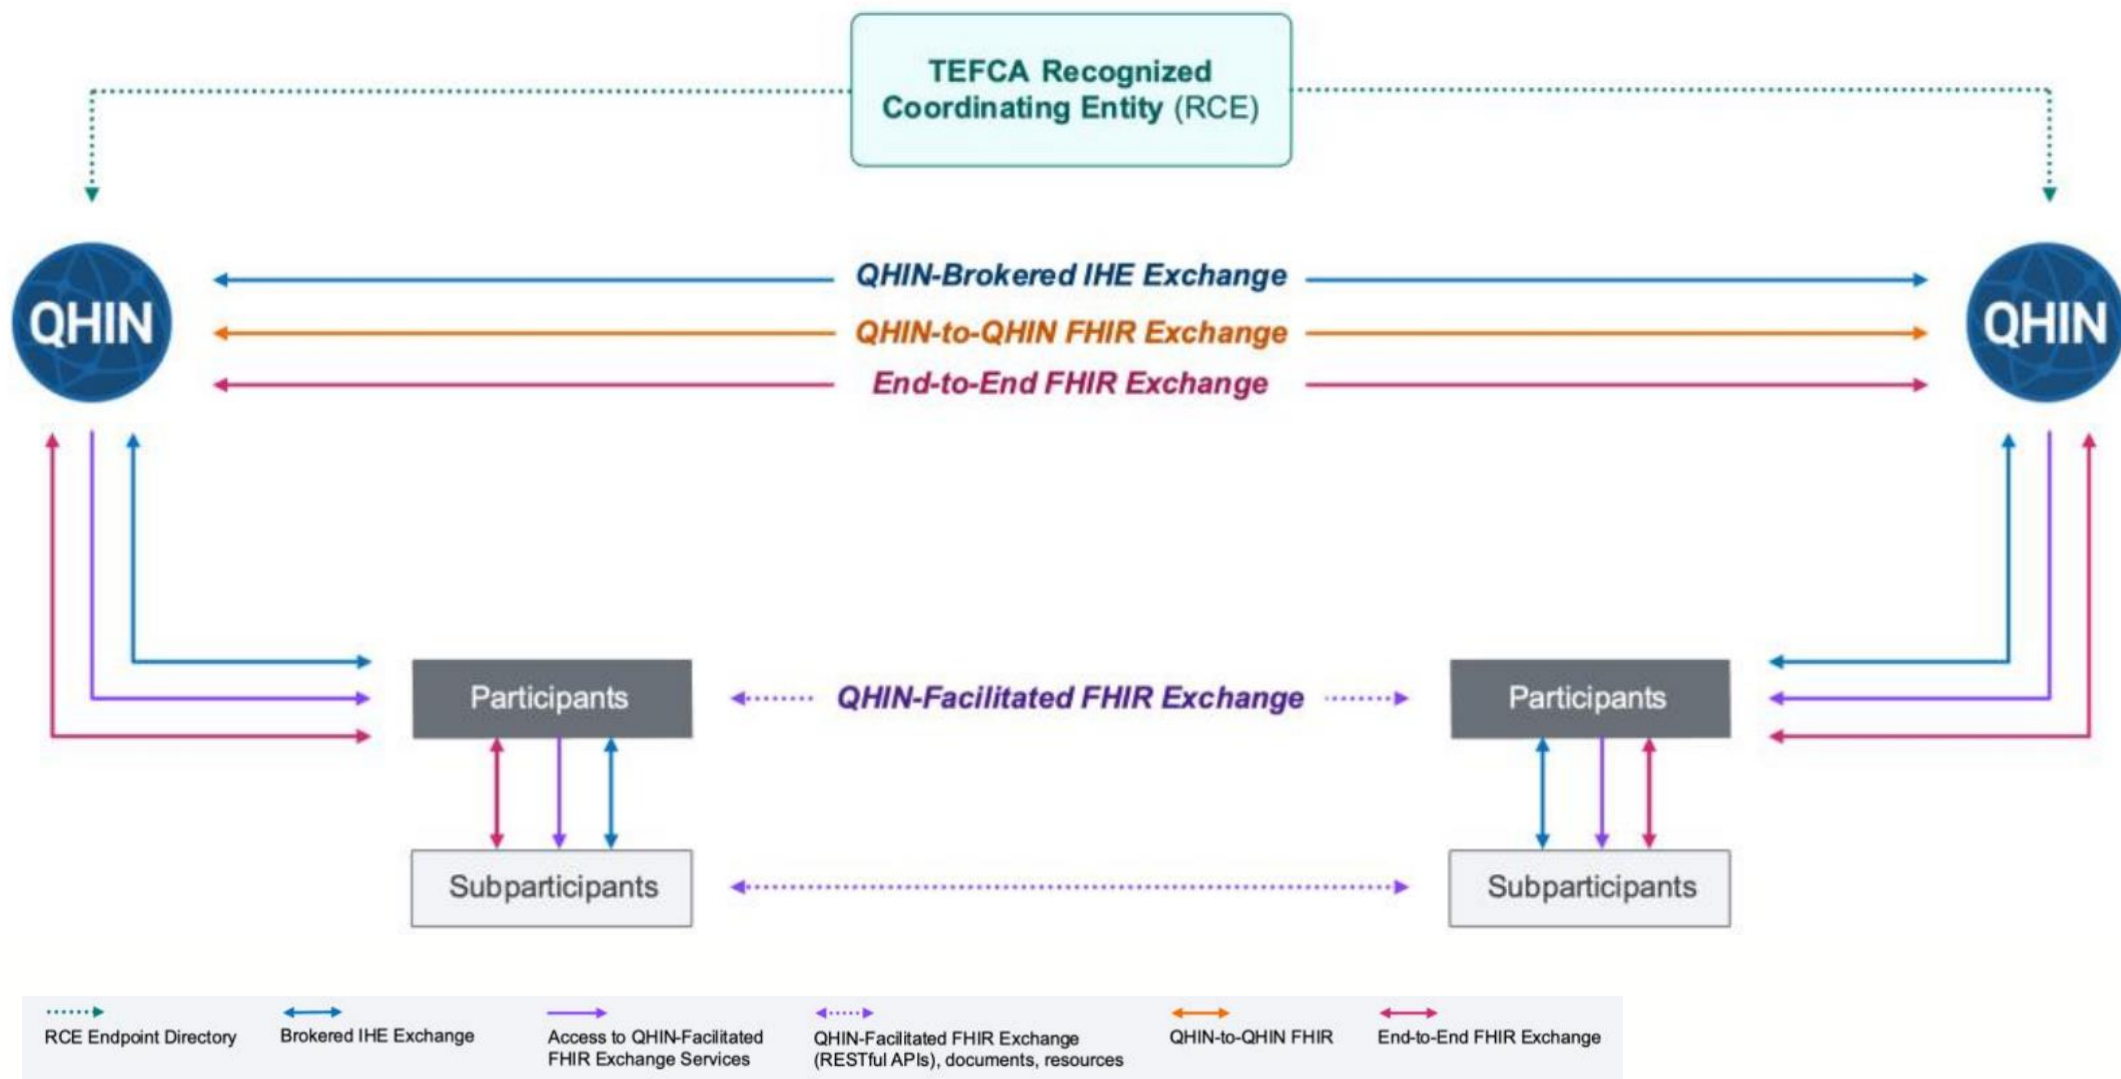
TEFCA Recognized Coordinating Entity (RCE)

QHIN

QHIN-Brokered IHE Exchange

QHIN-to-QHIN FHIR Exchange

End-to-End FHIR Exchange

QHIN

Participants

QHIN-Facilitated FHIR Exchange

Participants

Subparticipants

Subparticipants

RCE Endpoint Directory

Brokered IHE Exchange

Access to QHIN-Facilitated FHIR Exchange Services

QHIN-Facilitated FHIR Exchange (RESTful APIs), documents, resources

QHIN-to-QHIN FHIR

End-to-End FHIR Exchange